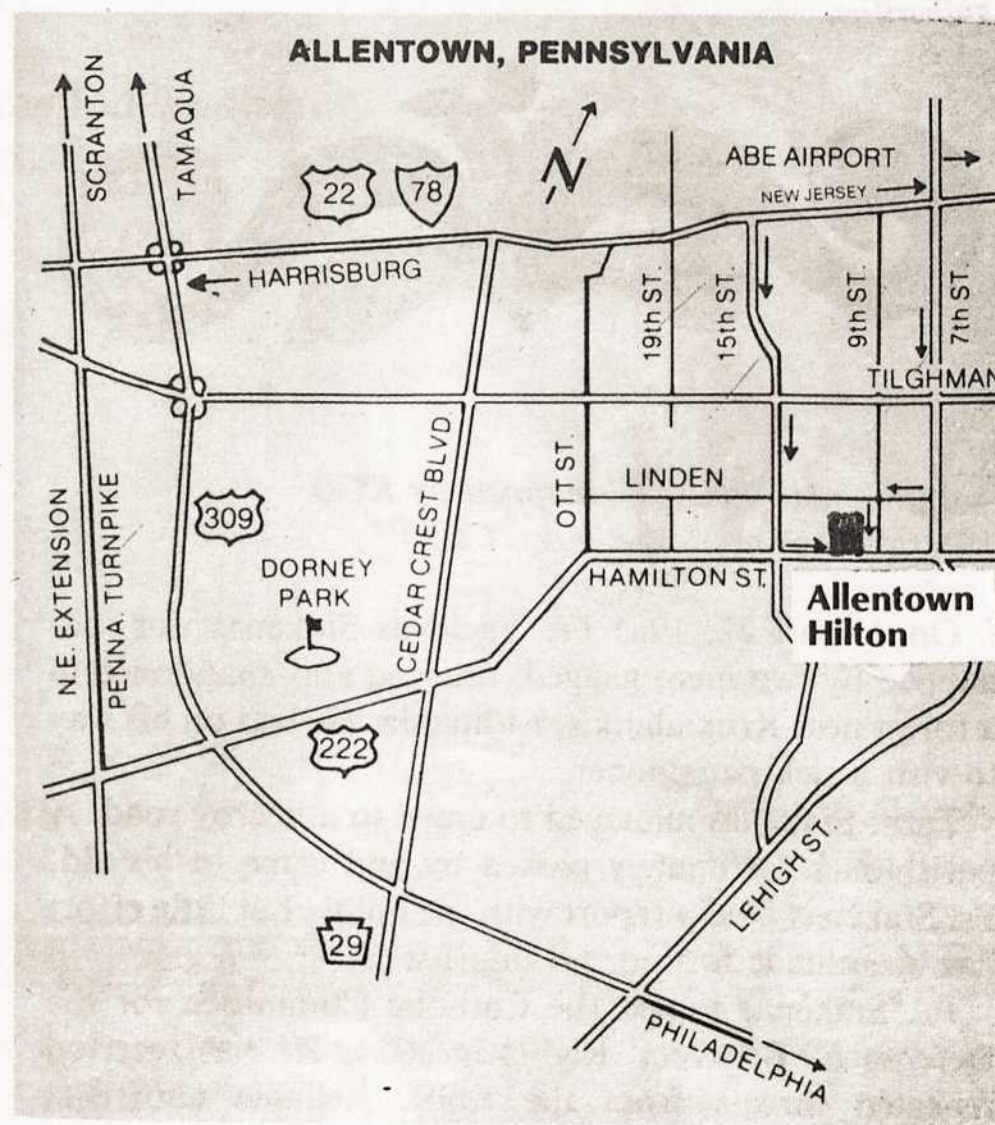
ALLENTOWN, PENNSYLVANIA

SCRANTON

TAMAQUA

22

78

N

ABE AIRPORT

NEW JERSEY

HARRISBURG

19th ST.

15th ST.

9th ST.

7th ST.

TILGHMAN

OTT ST.

LINDEN

CEDAR CREST BLVD

N.E. EXTENSION

PENNA. TURNPIKE

309

DORNEY PARK

HAMILTON ST.

Allentown Hilton

222

LEHIGH ST.

29

PHILADELPHIA